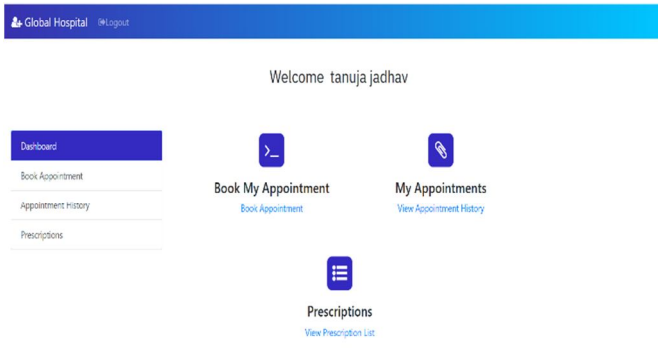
Global Hospital Logout

Welcome tanuja jadhav

Dashboard
Book Appointment
Appointment History
Prescriptions

Book My Appointment
Book Appointment

My Appointments
View Appointment History

Prescriptions
View Prescription List